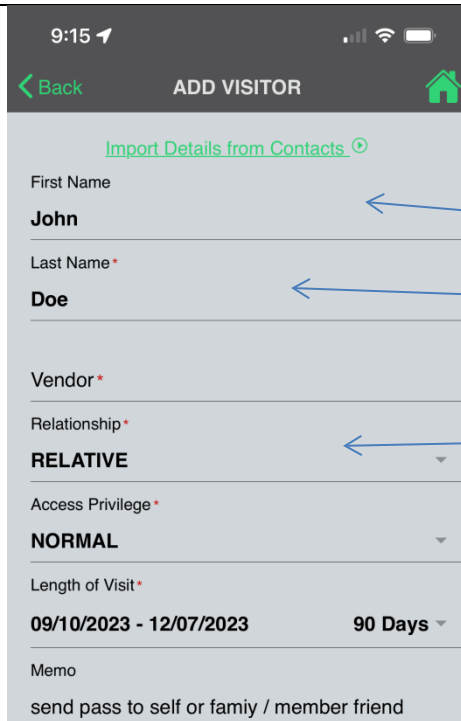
9:15

Back ADD VISITOR

Import Details from Contacts

First Name
John

Last Name*
Doe

Vendor*

Relationship*
RELATIVE

Access Privilege*
NORMAL

Length of Visit*
09/10/2023 - 12/07/2023 90 Days

Memo
send pass to self or famiy / member friend